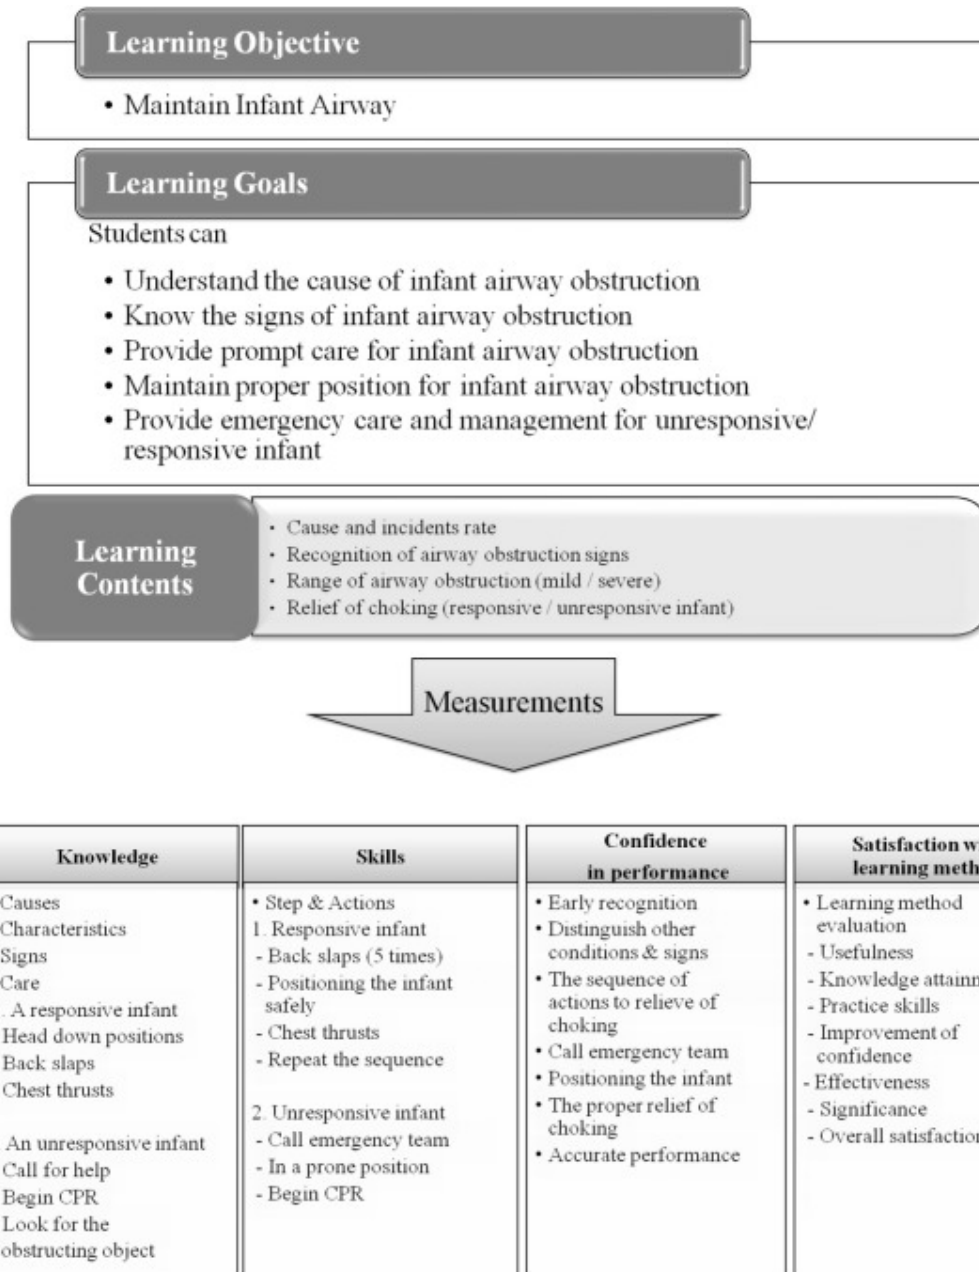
Learning Objective

• Maintain Infant Airway

Learning Goals

Students can

• Understand the cause of infant airway obstruction
• Know the signs of infant airway obstruction
• Provide prompt care for infant airway obstruction
• Maintain proper position for infant airway obstruction
• Provide emergency care and management for unresponsive/ responsive infant

Learning Contents

• Cause and incidents rate
• Recognition of airway obstruction signs
• Range of airway obstruction (mild / severe)
• Relief of choking (responsive / unresponsive infant)

Measurements

| Knowledge | Skills | Confidence in performance | Satisfaction w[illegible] learning meth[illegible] |
|---|---|---|---|
| Causes<br>Characteristics<br>Signs<br>Care<br>. A responsive infant<br>Head down positions<br>Back slaps<br>Chest thrusts<br><br>An unresponsive infant<br>Call for help<br>Begin CPR<br>Look for the obstructing object | • Step & Actions<br>1. Responsive infant<br>- Back slaps (5 times)<br>- Positioning the infant safely<br>- Chest thrusts<br>- Repeat the sequence<br><br>2. Unresponsive infant<br>- Call emergency team<br>- In a prone position<br>- Begin CPR | • Early recognition<br>• Distinguish other conditions & signs<br>• The sequence of actions to relieve of choking<br>• Call emergency team<br>• Positioning the infant<br>• The proper relief of choking<br>• Accurate performance | • Learning method evaluation<br>- Usefulness<br>- Knowledge attainn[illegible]<br>- Practice skills<br>- Improvement of confidence<br>- Effectiveness<br>- Significance<br>- Overall satisfaction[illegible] |